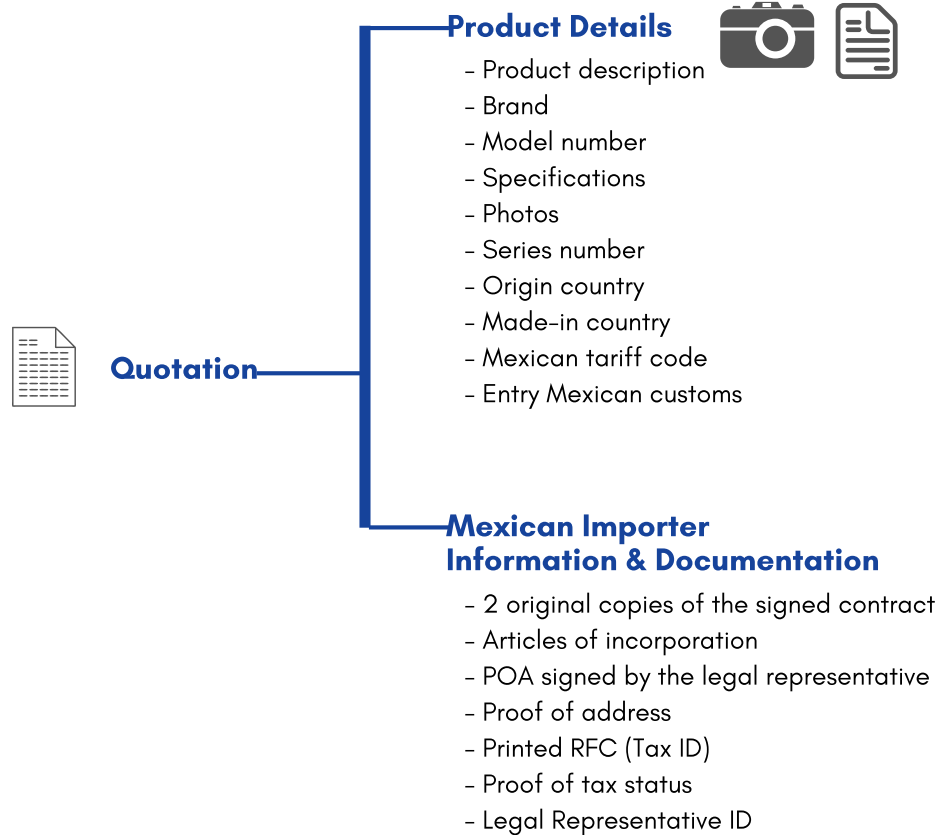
Quotation

Product Details

- Product description
- Brand
- Model number
- Specifications
- Photos
- Series number
- Origin country
- Made-in country
- Mexican tariff code
- Entry Mexican customs

Mexican Importer Information & Documentation

- 2 original copies of the signed contract
- Articles of incorporation
- POA signed by the legal representative
- Proof of address
- Printed RFC (Tax ID)
- Proof of tax status
- Legal Representative ID